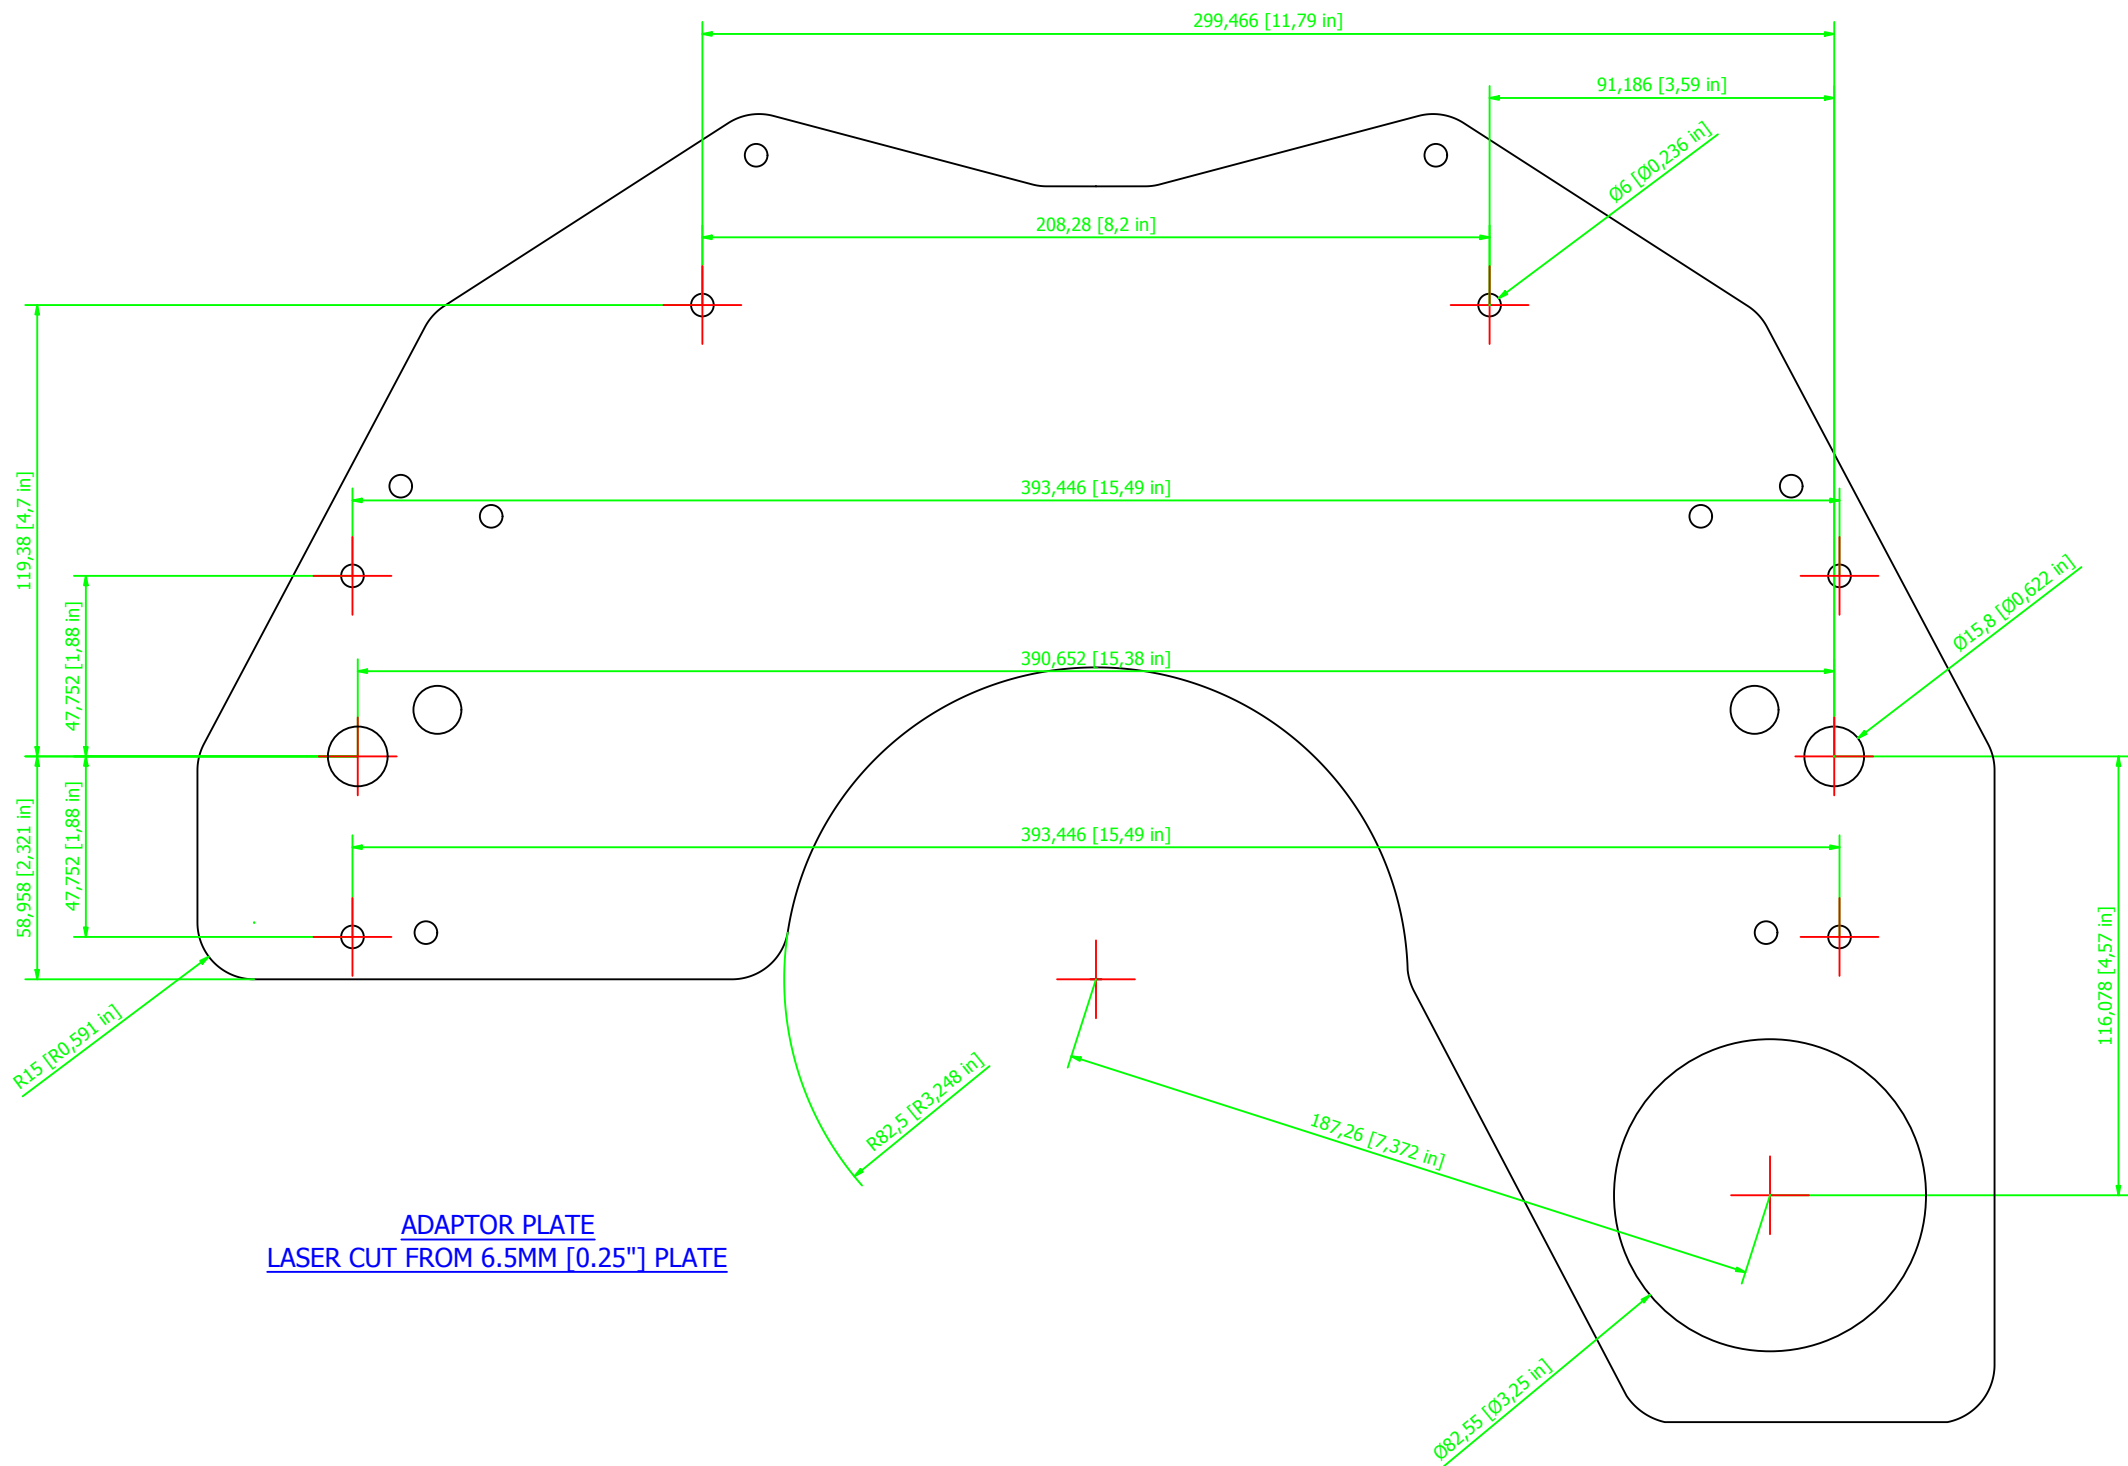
299,466 [11,79 in]

91,186 [3,59 in]

Ø6 [Ø0,236 in]

208,28 [8,2 in]

119,38 [4,7 in]

393,446 [15,49 in]

47,752 [1,88 in]

Ø15,8 [Ø0,622 in]

390,652 [15,38 in]

393,446 [15,49 in]

58,958 [2,321 in]

47,752 [1,88 in]

116,078 [4,57 in]

R15 [R0,591 in]

R82,5 [R3,248 in]

187,26 [7,372 in]

Ø82,55 [Ø3,25 in]

ADAPTOR PLATE
LASER CUT FROM 6.5MM [0.25"] PLATE